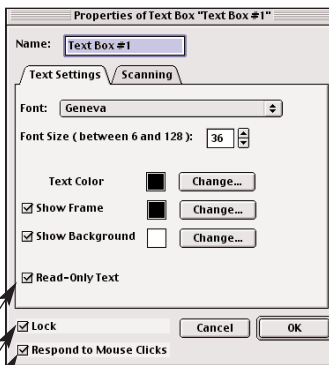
Properties of Text Box "Text Box #1"

Name: Text Box #1

Text Settings | Scanning

Font: Geneva

Font Size ( between 6 and 128 ): 36

Text Color | Change...

☑ Show Frame | Change...

☑ Show Background | Change...

☑ Read-Only Text

☑ Lock

☑ Respond to Mouse Clicks

Cancel

OK